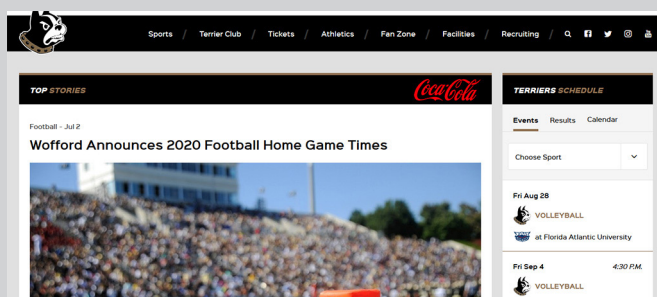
Sports / Terrier Club / Tickets / Athletics / Fan Zone / Facilities / Recruiting /

TOP STORIES

Coca-Cola

Football - Jul 2

Wofford Announces 2020 Football Home Game Times

TERRIERS SCHEDULE

Events Results Calendar

Choose Sport

Fri Aug 28

VOLLEYBALL

at Florida Atlantic University

Fri Sep 4

4:30 P.M.

VOLLEYBALL